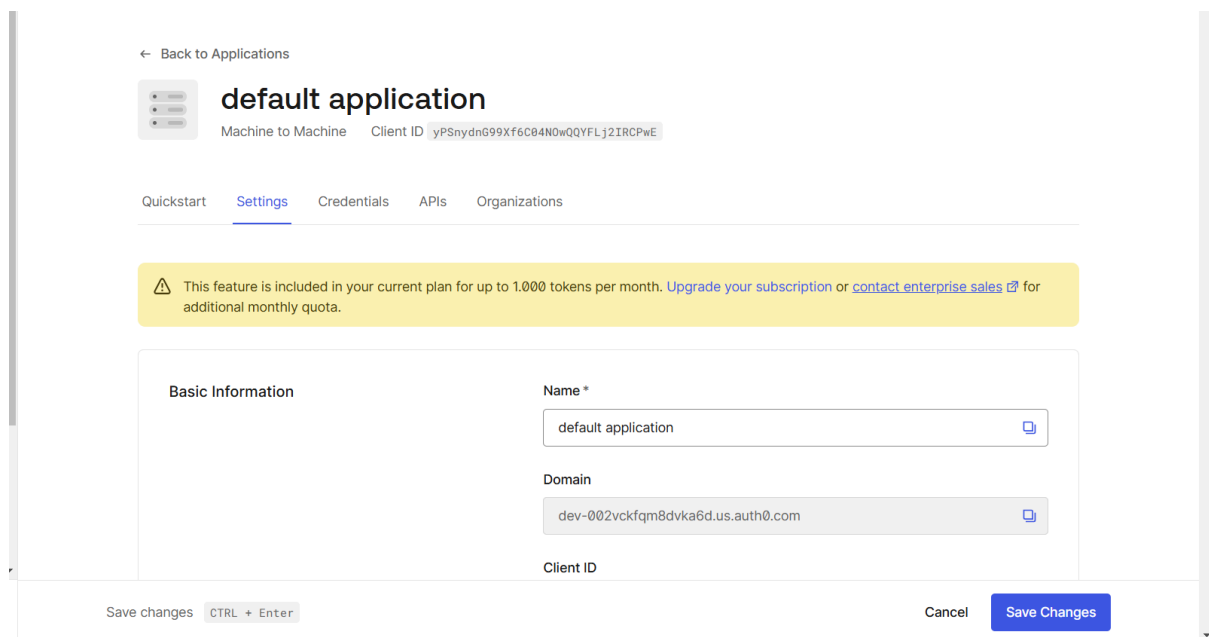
← Back to Applications

default application

Machine to Machine Client ID yPSnydnG99Xf6C04NOwQQYFLj2IRCPwE

Quickstart Settings Credentials APIs Organizations

This feature is included in your current plan for up to 1.000 tokens per month. Upgrade your subscription or contact enterprise sales for additional monthly quota.

Basic Information

Name *

default application

Domain

dev-002vckfqm8dvka6d.us.auth0.com

Client ID

Save changes CTRL + Enter

Cancel Save Changes